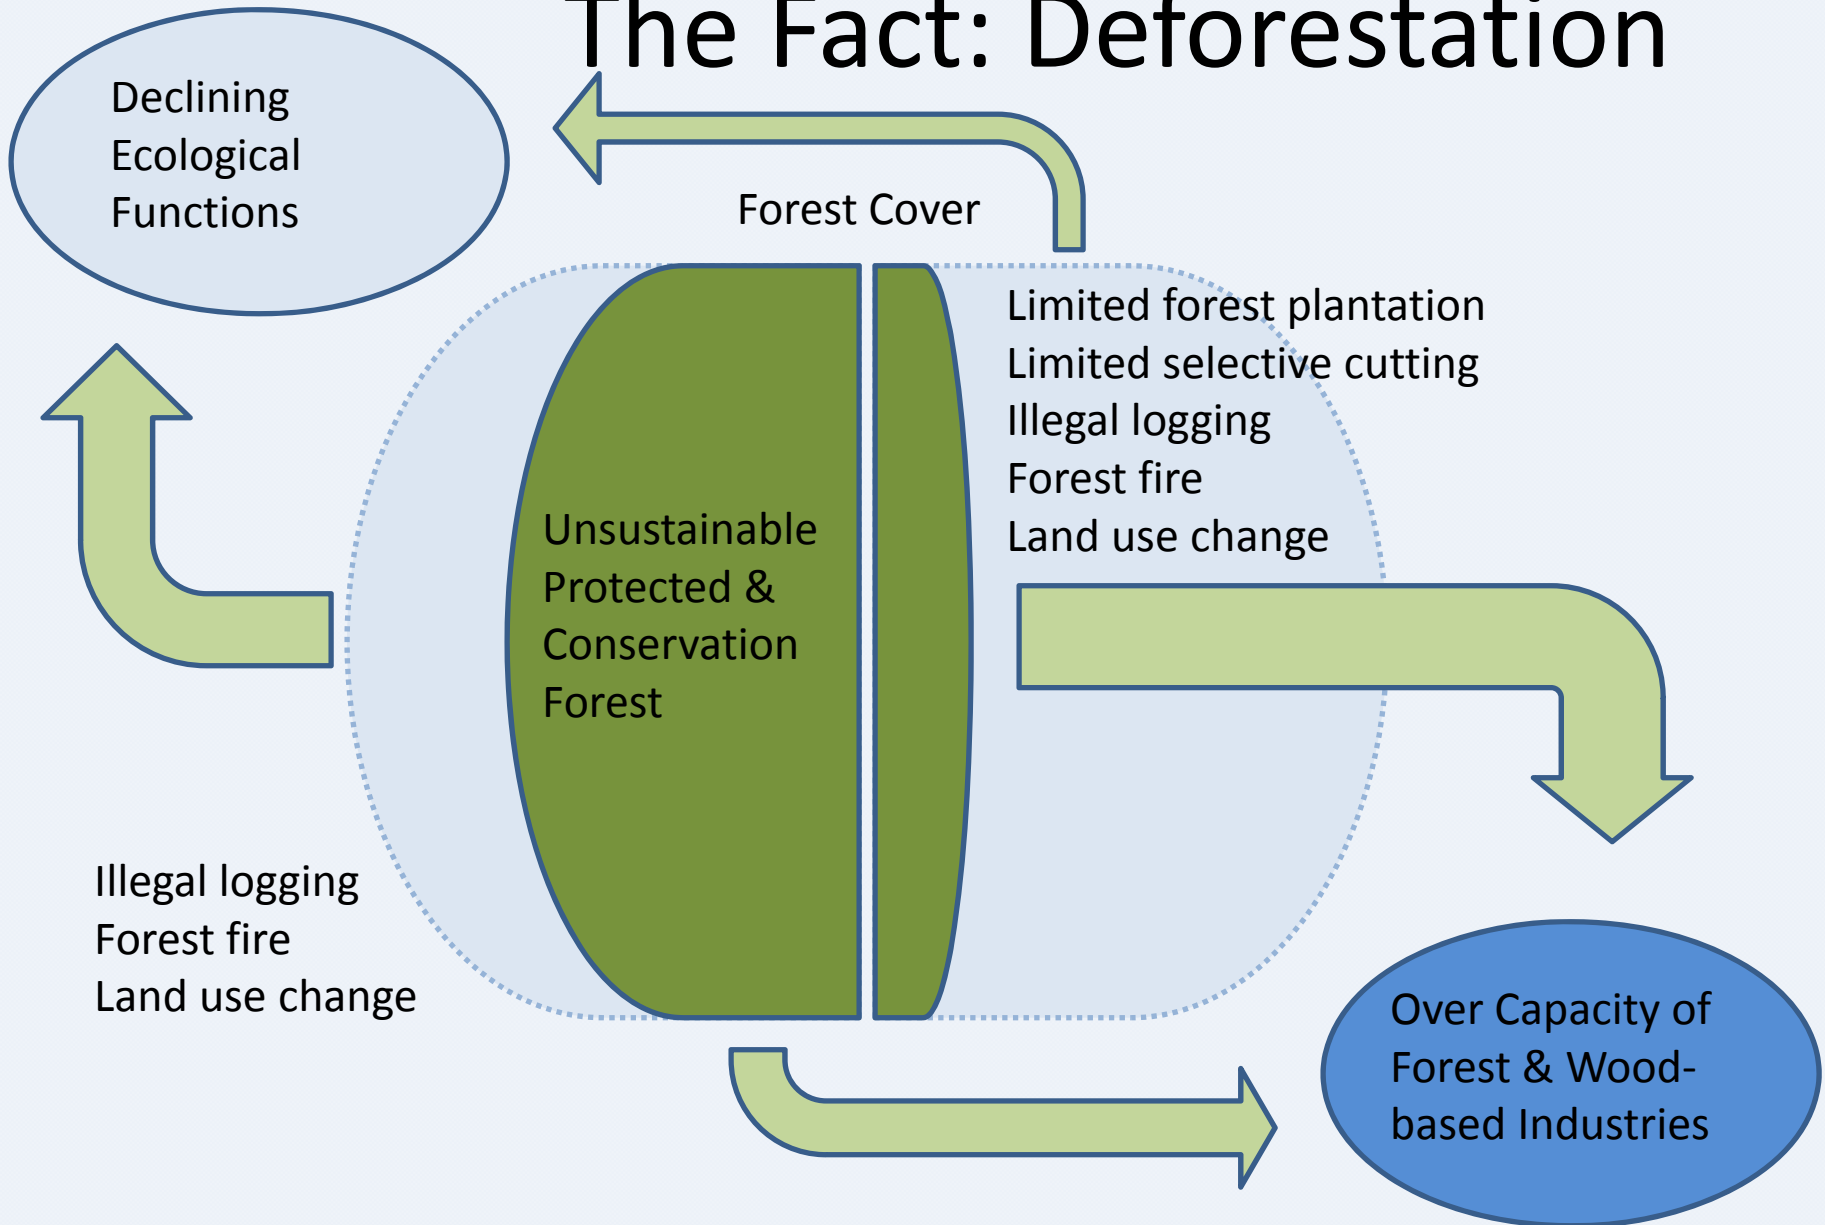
The Fact: Deforestation

Declining Ecological Functions

Forest Cover

Limited forest plantation
Limited selective cutting
Illegal logging
Forest fire
Land use change

Unsustainable Protected & Conservation Forest

Illegal logging
Forest fire
Land use change

Over Capacity of Forest & Wood-based Industries